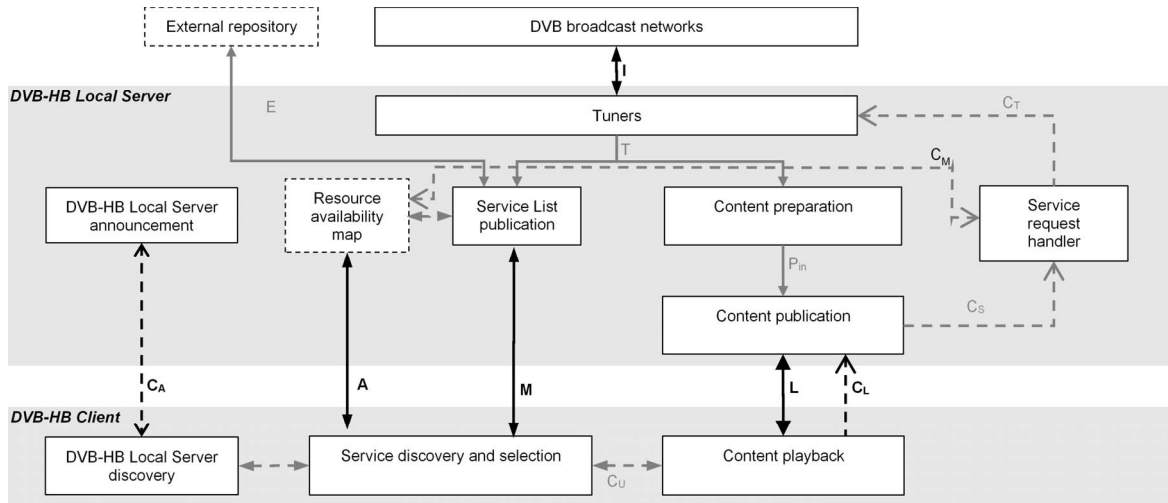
External repository

DVB broadcast networks

I

DVB-HB Local Server

E

Tuners

$C_T$

T

$C_M$

DVB-HB Local Server announcement

Resource availability map

Service List publication

Content preparation

Service request handler

$P_{in}$

Content publication

$C_S$

$C_A$

A

M

L

$C_L$

DVB-HB Client

DVB-HB Local Server discovery

Service discovery and selection

Content playback

$C_U$